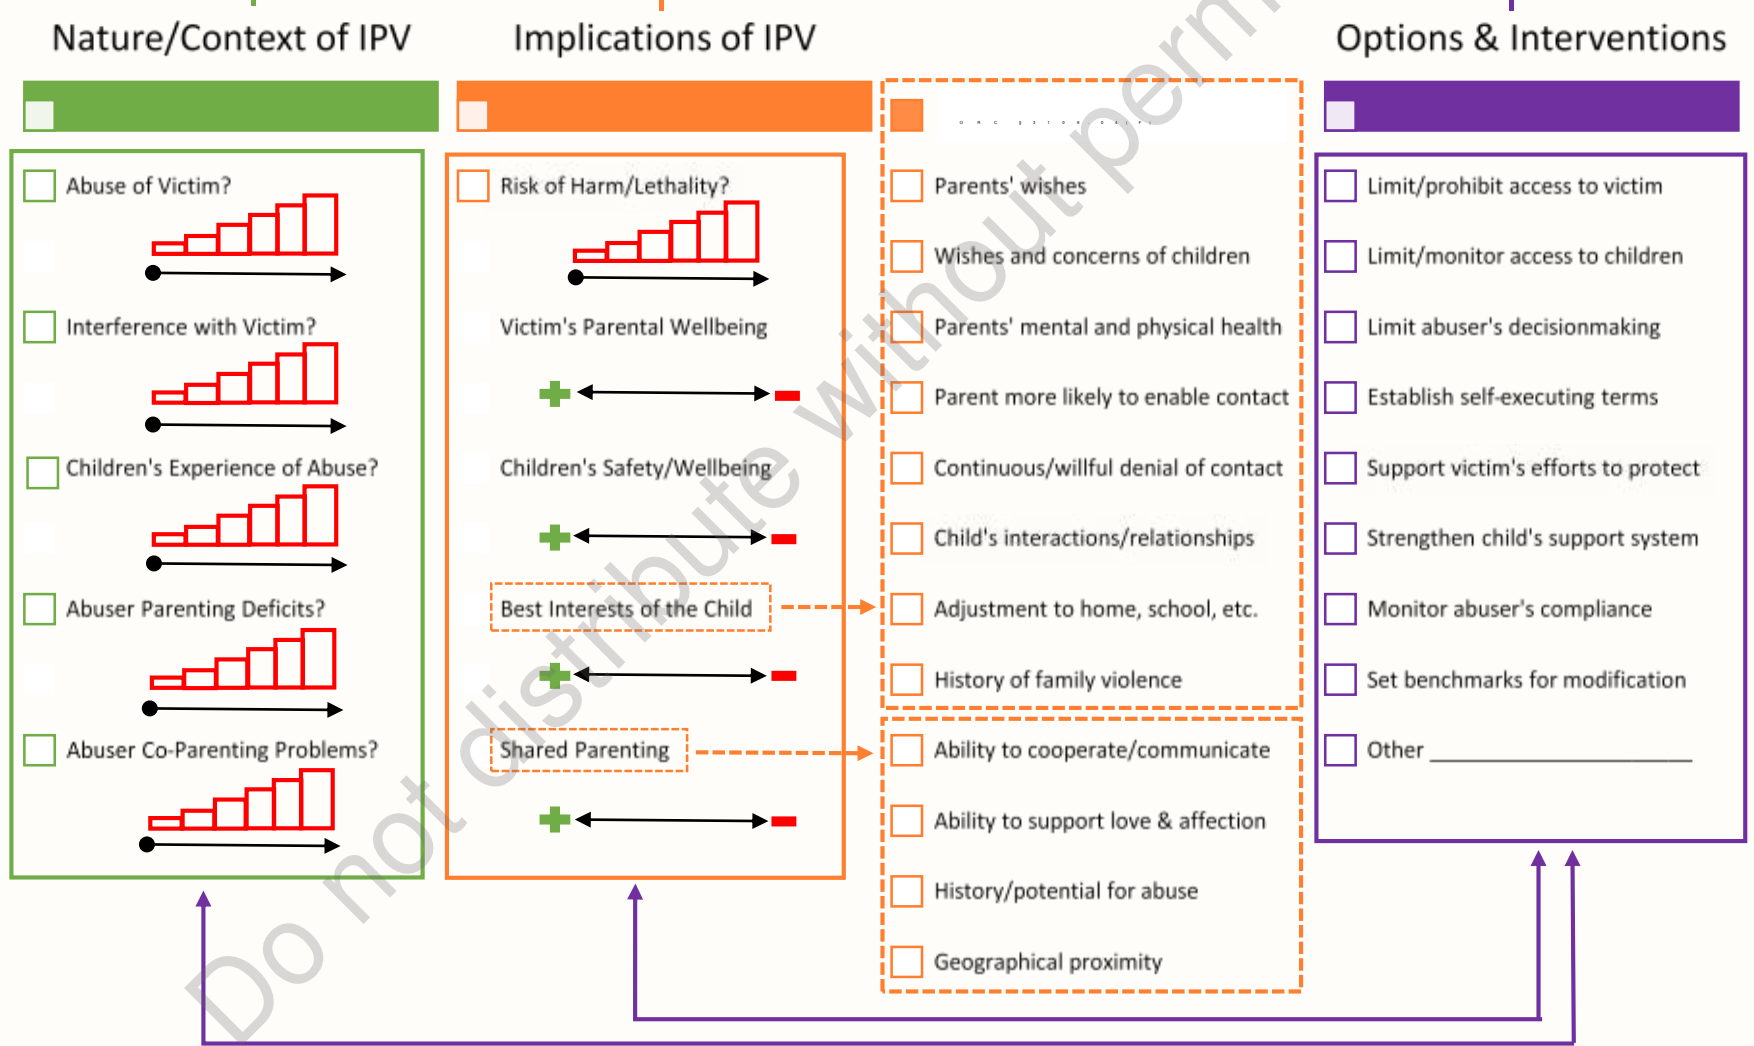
Nature/Context of IPV

Implications of IPV

Options & Interventions

Abuse of Victim?

Interference with Victim?

Children's Experience of Abuse?

Abuser Parenting Deficits?

Abuser Co-Parenting Problems?

Risk of Harm/Lethality?

Victim's Parental Wellbeing

Children's Safety/Wellbeing

Best Interests of the Child

Shared Parenting

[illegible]

Parents' wishes

Wishes and concerns of children

Parents' mental and physical health

Parent more likely to enable contact

Continuous/willful denial of contact

Child's interactions/relationships

Adjustment to home, school, etc.

History of family violence

Ability to cooperate/communicate

Ability to support love & affection

History/potential for abuse

Geographical proximity

Limit/prohibit access to victim

Limit/monitor access to children

Limit abuser's decisionmaking

Establish self-executing terms

Support victim's efforts to protect

Strengthen child's support system

Monitor abuser's compliance

Set benchmarks for modification

Other ____________________

Do not distribute without perm